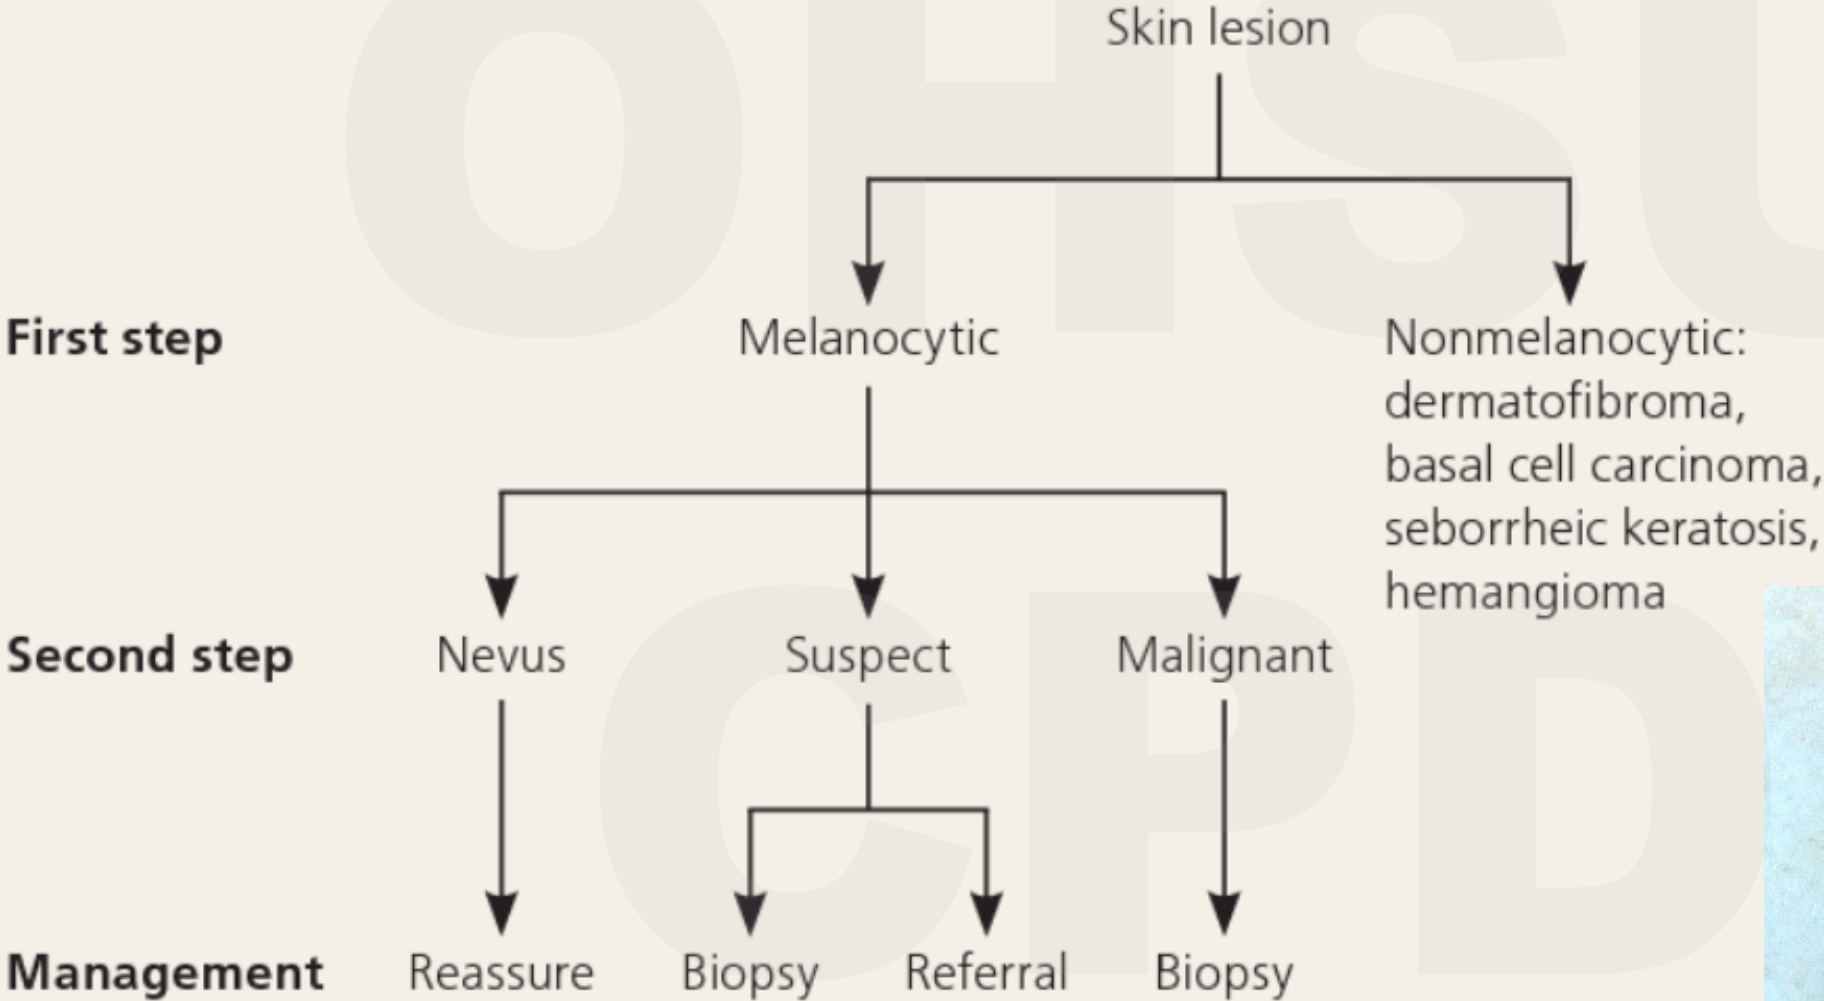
Skin lesion

First step
Melanocytic
Nonmelanocytic: dermatofibroma, basal cell carcinoma, seborrheic keratosis, hemangioma

Second step
Nevus
Suspect
Malignant

Management
Reassure
Biopsy
Referral
Biopsy

OHSU
CPD